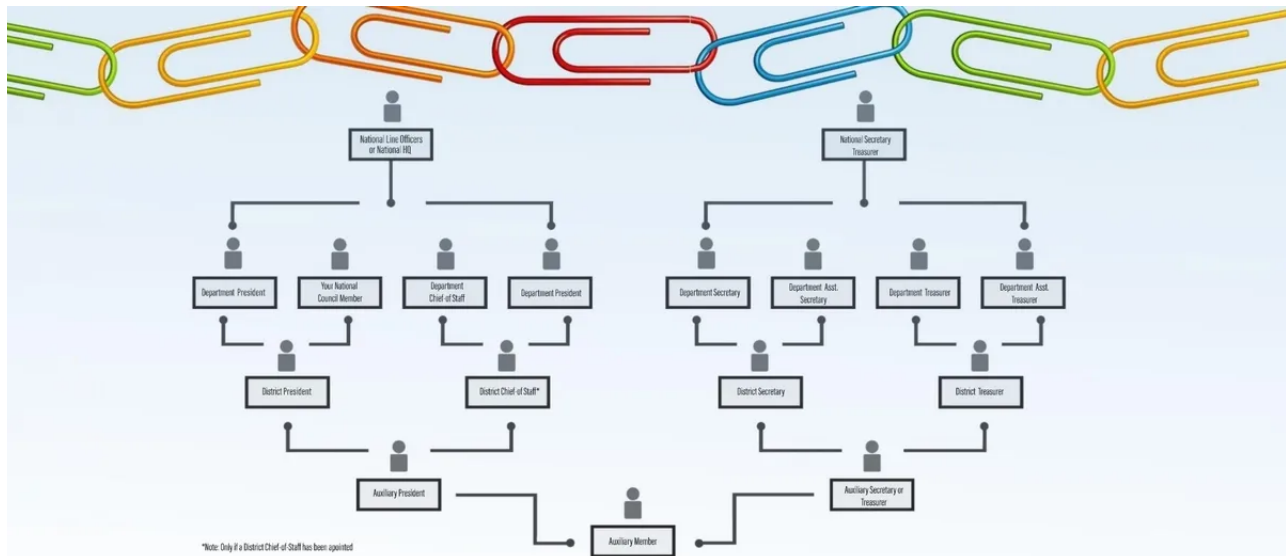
National Line Officers or National HQ

National Secretary Treasurer

Department President

Your National Council Member

Department Chief of Staff

Department President

Department Secretary

Department Asst. Secretary

Department Treasurer

Department Asst. Treasurer

District President

District Chief of Staff*

District Secretary

District Treasurer

Auxiliary President

Auxiliary Secretary or Treasurer

Auxiliary Member

*Note: Only if a District Chief-of-Staff has been apointed